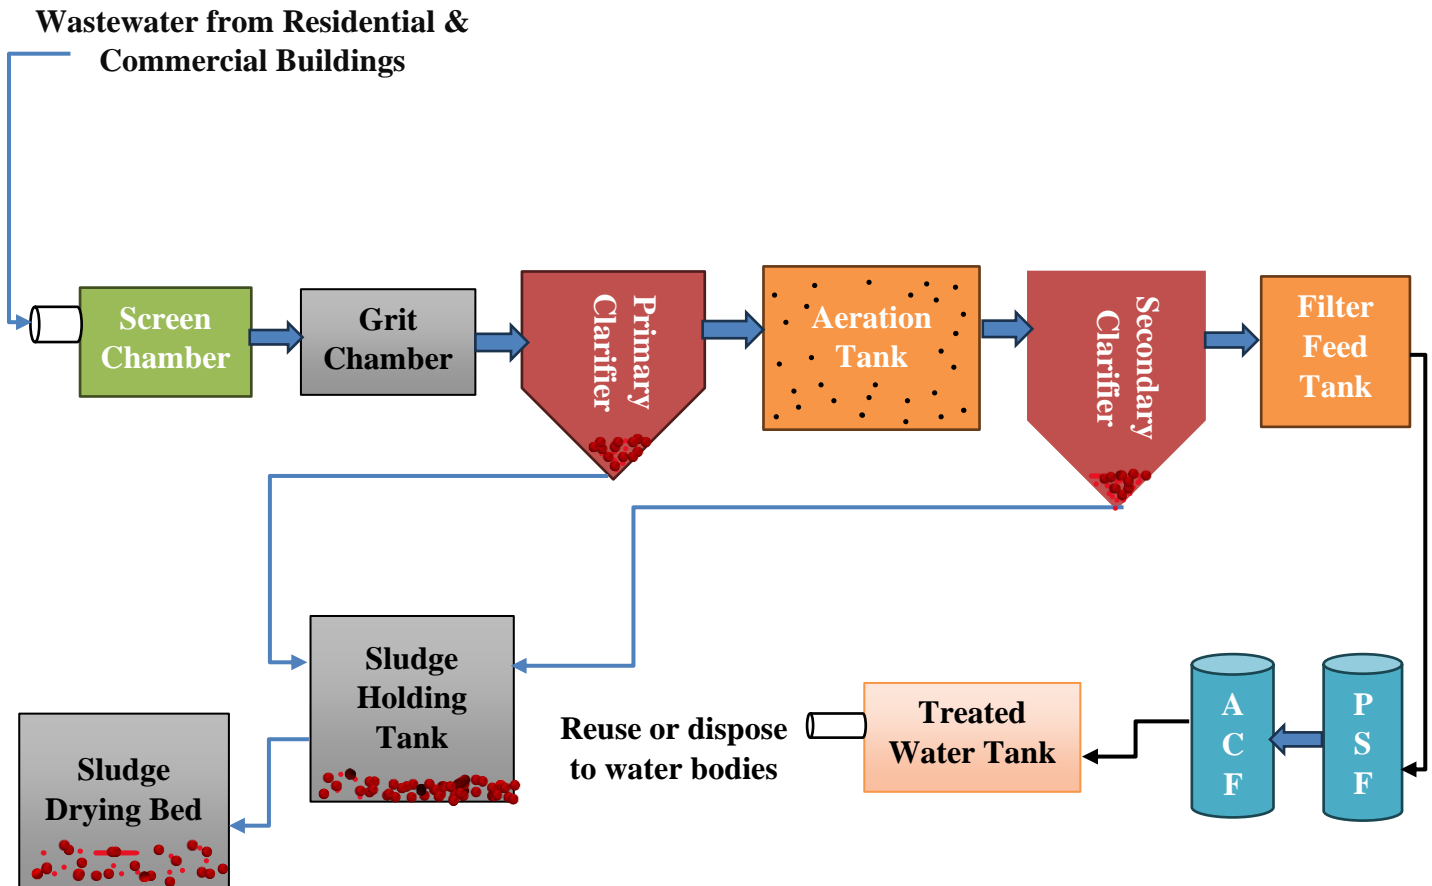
Wastewater from Residential & Commercial Buildings

Screen Chamber

Grit Chamber

Primary Clarifier

Aeration Tank

Secondary Clarifier

Filter Feed Tank

Sludge Holding Tank

Sludge Drying Bed

Reuse or dispose to water bodies

Treated Water Tank

A C F

P S F